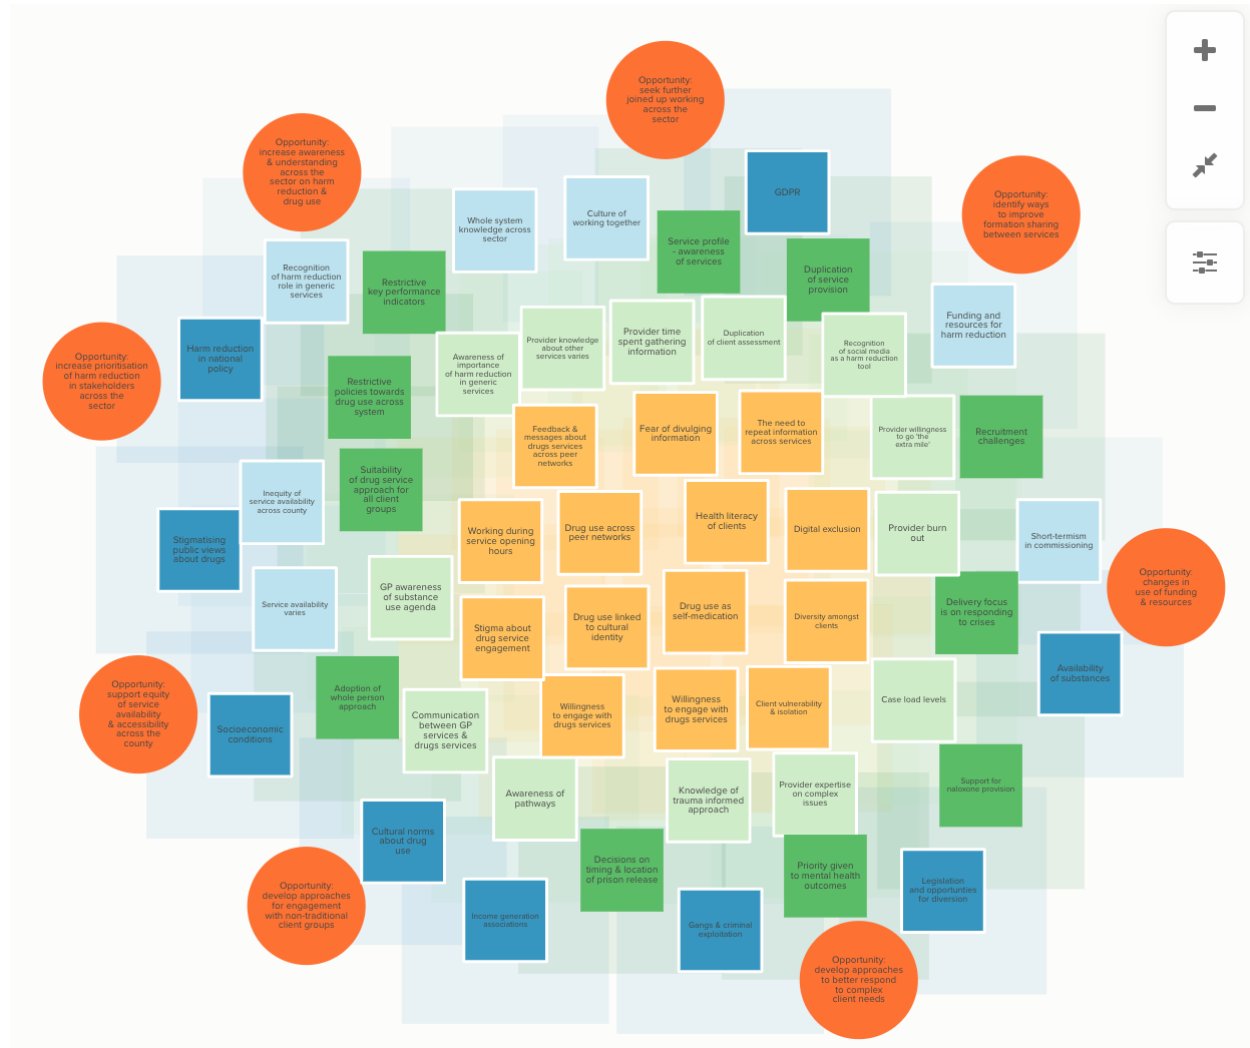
Opportunity: seek further joined up working across the sector

Opportunity: increase awareness & understanding across the sector on harm reduction & drug use

Opportunity: identify ways to improve formation sharing between services

GDPR

Whole system knowledge across sector

Culture of working together

Service profile - awareness of services

Duplication of service provision

Recognition of harm reduction role in generic services

Restrictive key performance indicators

Funding and resources for harm reduction

Opportunity: increase prioritisation of harm reduction in stakeholders across the sector

Harm reduction in national policy

Provider knowledge about other services varies

Provider time spent gathering information

Duplication of client assessment

Recognition of social media as a harm reduction tool

Awareness of importance of harm reduction in generic services

Restrictive policies towards drug use across system

Feedback & messages about drugs services across peer networks

Fear of divulging information

The need to repeat information across services

Provider willingness to go 'the extra mile'

Recruitment challenges

Inequity of service availability across county

Suitability of drug service approach for all client groups

Stigmatising public views about drugs

Working during service opening hours

Drug use across peer networks

Health literacy of clients

Digital exclusion

Provider burn out

Short-termism in commissioning

Opportunity: changes in use of funding & resources

Service availability varies

GP awareness of substance use agenda

Stigma about drug service engagement

Drug use linked to cultural identity

Drug use as self-medication

Diversity amongst clients

Delivery focus is on responding to crises

Availability of substances

Opportunity: support equity of service availability & accessibility across the county

Adoption of whole person approach

Socioeconomic conditions

Communication between GP services & drugs services

Willingness to engage with drugs services

Willingness to engage with drugs services

Client vulnerability & isolation

Case load levels

Awareness of pathways

Knowledge of trauma informed approach

Provider expertise on complex issues

Support for naloxone provision

Cultural norms about drug use

Decisions on timing & location of prison release

Priority given to mental health outcomes

Opportunity: develop approaches for engagement with non-traditional client groups

Income generation associations

Gangs & criminal exploitation

Legislation and opportunities for diversion

Opportunity: develop approaches to better respond to complex client needs